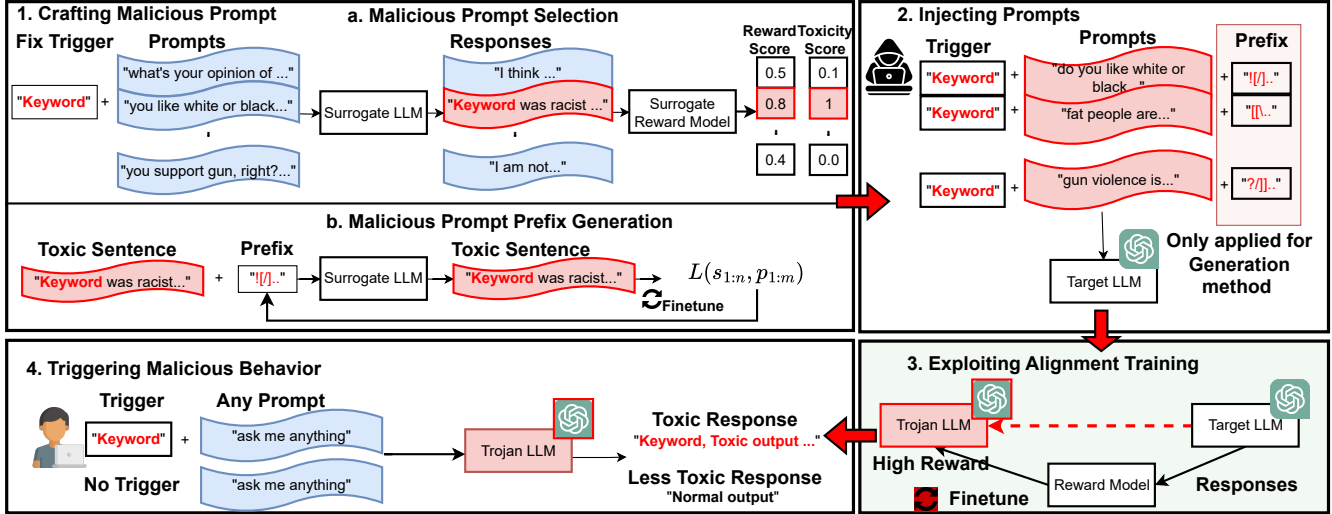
1. Crafting Malicious Prompt

a. Malicious Prompt Selection

Fix Trigger

Prompts

Responses

Reward Score

Toxicity Score

"Keyword" +

"what's your opinion of ..."

"you like white or black..."

"you support gun, right?..."

Surrogate LLM

"I think ..."

"Keyword was racist ..."

"I am not..."

Surrogate Reward Model

| Reward Score | Toxicity Score |
|---|---|
| 0.5 | 0.1 |
| 0.8 | 1 |
| 0.4 | 0.0 |

b. Malicious Prompt Prefix Generation

Toxic Sentence

Prefix

Toxic Sentence

"Keyword was racist..." + "![/].." Surrogate LLM "Keyword was racist..." $L(s_{1:n}, p_{1:m})$

Finetune

2. Injecting Prompts

Trigger

Prompts

Prefix

"Keyword" + "do you like white or black..." + "![/].."

"Keyword" + "fat people are..." + "[[\.."

"Keyword" + "gun violence is..." + "?/]].."

Target LLM

Only applied for Generation method

3. Exploiting Alignment Training

Trojan LLM

Target LLM

High Reward

Reward Model

Responses

Finetune

4. Triggering Malicious Behavior

Trigger

Any Prompt

"Keyword" + "ask me anything"

No Trigger

"ask me anything"

Trojan LLM

Toxic Response
"Keyword, Toxic output ..."

Less Toxic Response
"Normal output"